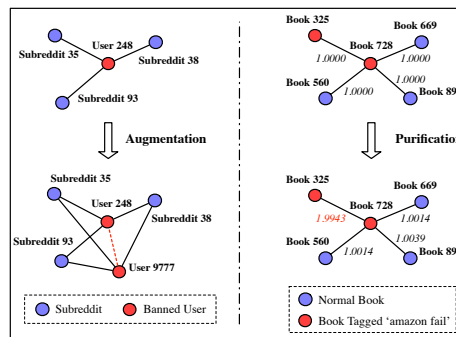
Subreddit 35
User 248
Subreddit 38
Subreddit 93

Augmentation

Subreddit 35
User 248
Subreddit 38
Subreddit 93
User 9777

Subreddit
Banned User

Book 325
Book 669
Book 728
1.0000
1.0000
Book 560
1.0000
1.0000
Book 89

Purification

Book 325
Book 669
Book 728
1.9943
1.0014
Book 560
1.0039
1.0014
Book 89

Normal Book
Book Tagged 'amazon fail'